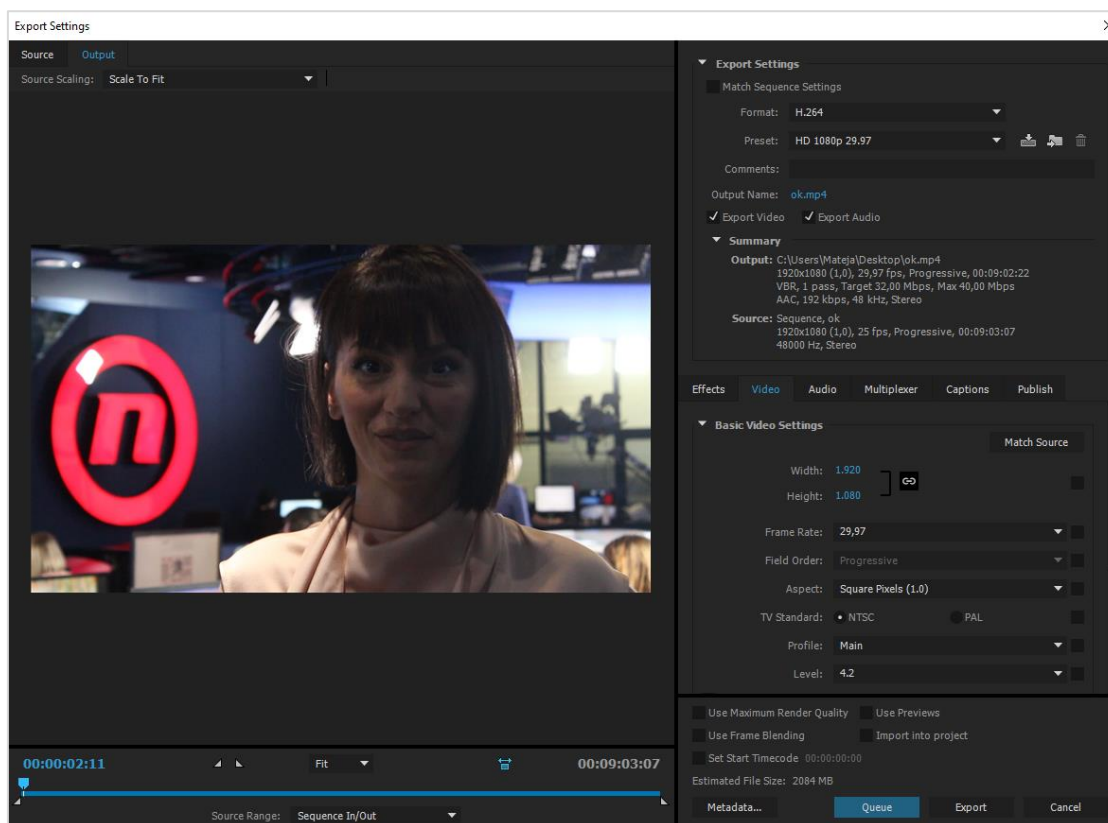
Export Settings

Source Output
Source Scaling: Scale To Fit

00:00:02:11
Fit
00:09:03:07
Source Range: Sequence In/Out

Export Settings
Match Sequence Settings
Format: H.264
Preset: HD 1080p 29.97
Comments:
Output Name: ok.mp4
✓ Export Video ✓ Export Audio
Summary
Output: C:\Users\Mateja\Desktop\ok.mp4
1920x1080 (1,0), 29,97 fps, Progressive, 00:09:02:22
VBR, 1 pass, Target 32,00 Mbps, Max 40,00 Mbps
AAC, 192 kbps, 48 kHz, Stereo
Source: Sequence, ok
1920x1080 (1,0), 25 fps, Progressive, 00:09:03:07
48000 Hz, Stereo

Effects Video Audio Multiplexer Captions Publish

Basic Video Settings
Match Source
Width: 1.920
Height: 1.080
Frame Rate: 29,97
Field Order: Progressive
Aspect: Square Pixels (1.0)
TV Standard: NTSC PAL
Profile: Main
Level: 4.2

Use Maximum Render Quality Use Previews
Use Frame Blending Import into project
Set Start Timecode 00:00:00:00
Estimated File Size: 2084 MB
Metadata... Queue Export Cancel